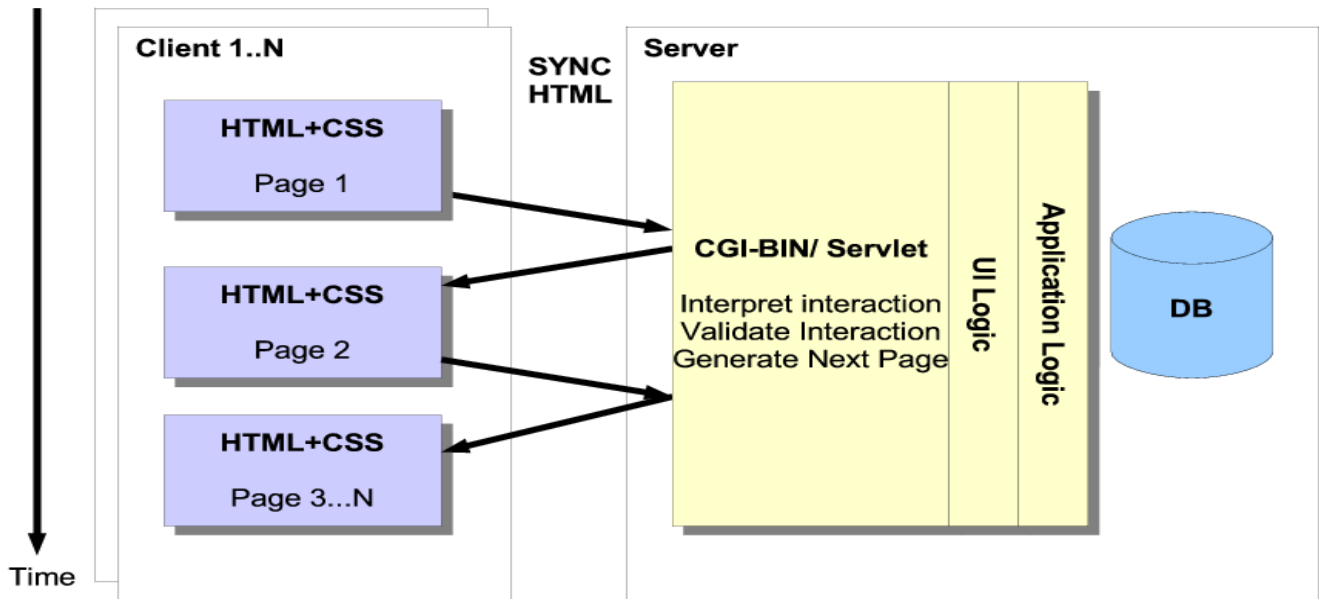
Client 1..N

SYNC HTML

Server

HTML+CSS

Page 1

HTML+CSS

Page 2

HTML+CSS

Page 3...N

CGI-BIN/ Servlet

Interpret interaction
Validate Interaction
Generate Next Page

UI Logic

Application Logic

DB

Time